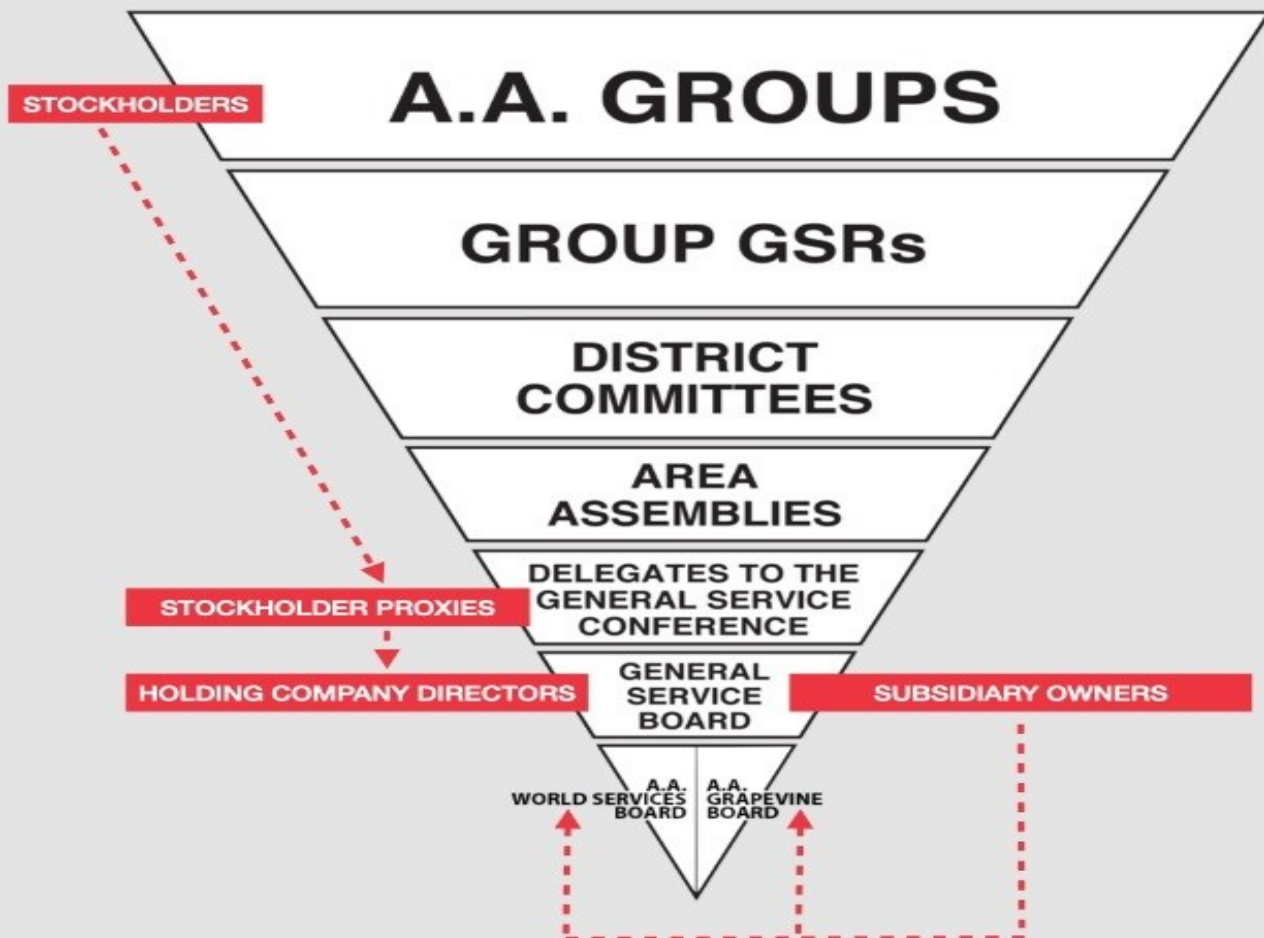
STOCKHOLDERS

A.A. GROUPS

GROUP GSRs

DISTRICT COMMITTEES

AREA ASSEMBLIES

DELEGATES TO THE GENERAL SERVICE CONFERENCE

STOCKHOLDER PROXIES

HOLDING COMPANY DIRECTORS

GENERAL SERVICE BOARD

SUBSIDIARY OWNERS

A.A. WORLD SERVICES BOARD

A.A. GRAPEVINE BOARD